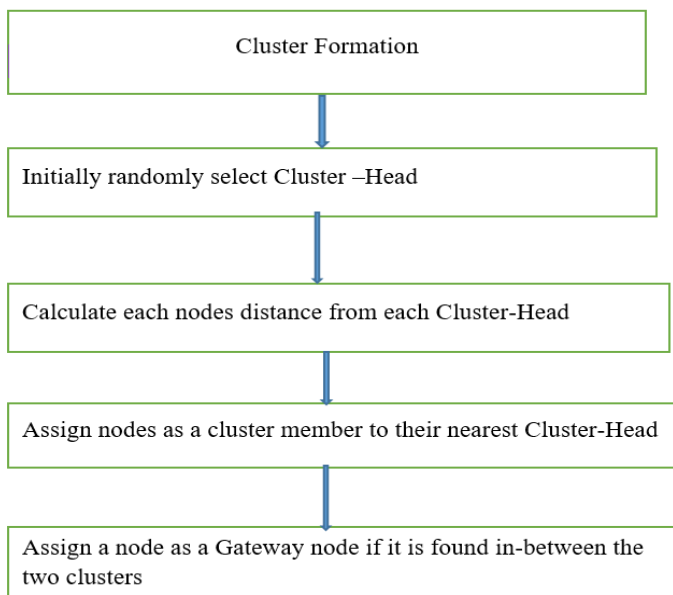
Cluster Formation

Initially randomly select Cluster –Head

Calculate each nodes distance from each Cluster-Head

Assign nodes as a cluster member to their nearest Cluster-Head

Assign a node as a Gateway node if it is found in-between the two clusters